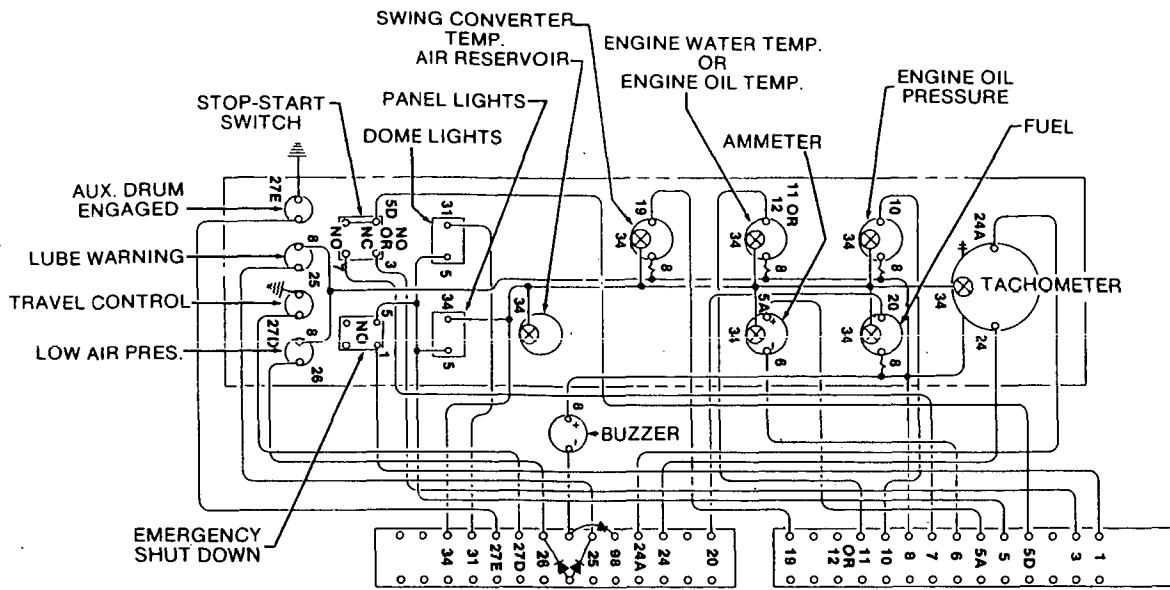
SWING CONVERTER TEMP.
AIR RESERVOIR
ENGINE WATER TEMP. OR ENGINE OIL TEMP.
ENGINE OIL PRESSURE
STOP-START SWITCH
PANEL LIGHTS
DOME LIGHTS
AMMETER
FUEL
AUX. DRUM ENGAGED
LUBE WARNING
TRAVEL CONTROL
LOW AIR PRES.
TACHOMETER
BUZZER
EMERGENCY SHUT DOWN

27E
5D
NO
OR
NC
NO
OR
NC
3
8
7
25
8
27D
26
31
5
34
5
5
NC
1
34
19
34
8
11 OR 12
34
8
5A
34
6
10
34
8
20
34
8
24A
34
24
8

34
31
27E
27D
26
25
98
24A
24
20

19
11 OR 12
10
8
7
6
5A
5
5D
3
1